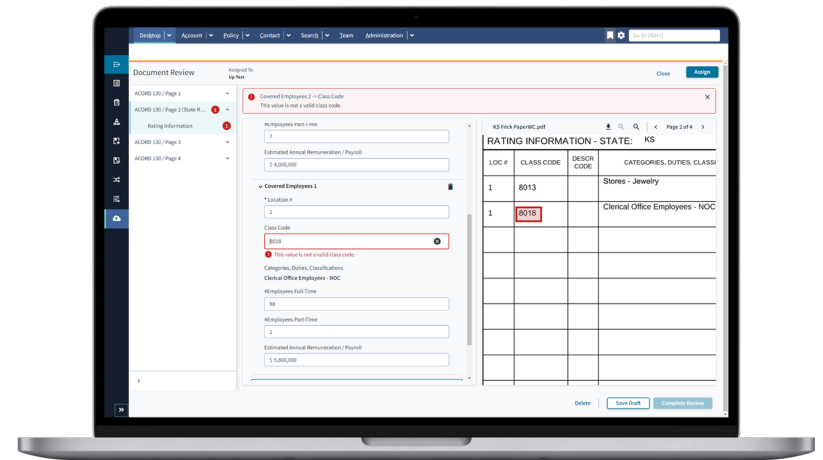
Desktop Account Policy Contact Search Team Administration

Go to (Alt+/)

Document Review

Assigned To
Up Test

Close

Assign

ACORD 130 / Page 1

ACORD 130 / Page 2 (State R... 1

Rating Information 1

ACORD 130 / Page 3

ACORD 130 / Page 4

Covered Employees 2 -> Class Code
This value is not a valid class code.

#Employees Part-Time
7

Estimated Annual Remuneration / Payroll
$ 4,000,000

Covered Employees 1

* Location #
1

Class Code
8018

This value is not a valid class code.

Categories, Duties, Classifications
Clerical Office Employees - NOC

#Employees Full-Time
56

#Employees Part-Time
1

Estimated Annual Remuneration / Payroll
$ 5,800,000

KS Frick PaperWC.pdf

Page 2 of 4

RATING INFORMATION - STATE: KS

| LOC # | CLASS CODE | DESCR CODE | CATEGORIES, DUTIES, CLASSI |
|---|---|---|---|
| 1 | 8013 | | Stores - Jewelry |
| 1 | 8018 | | Clerical Office Employees - NOC |

Delete

Save Draft

Complete Review